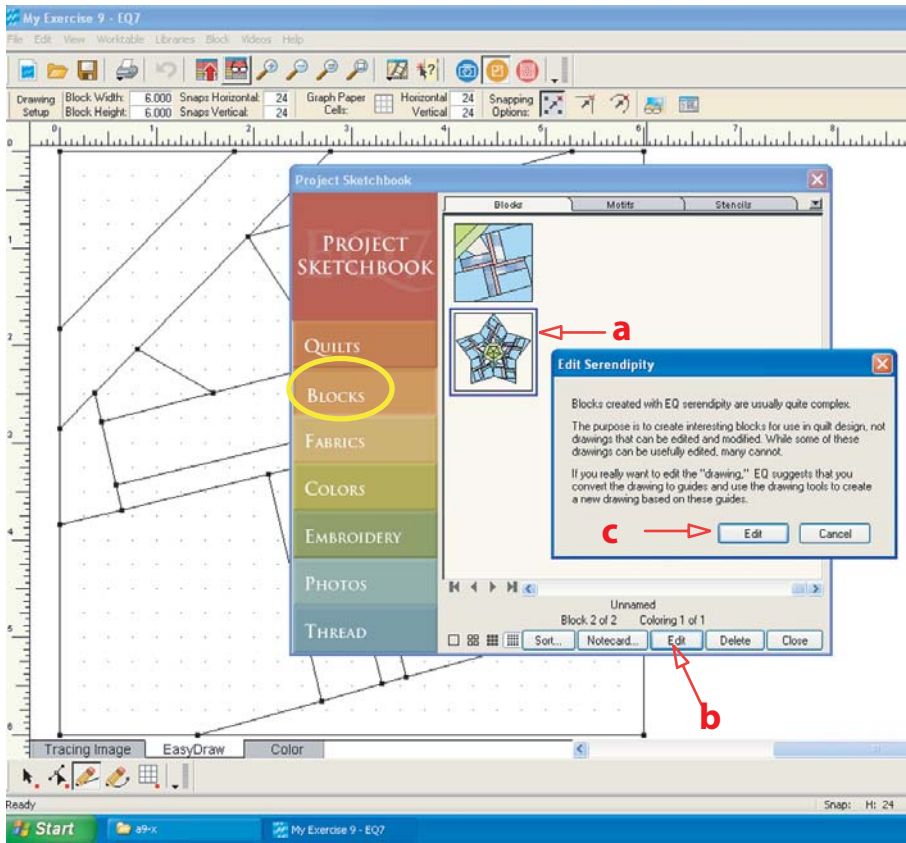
My Exercise 9 - EQ7

File Edit View Worktable Libraries Block Videos Help

Drawing Setup Block Width: 6.000 Block Height: 6.000 Snaps Horizontal: 24 Snaps Vertical: 24 Graph Paper Cells: Horizontal 24 Vertical 24 Snapping Options:

0 1 2 3 4 5 6 7

Project Sketchbook

PROJECT SKETCHBOOK

QUILTS

BLOCKS

FABRICS

COLORS

EMBROIDERY

PHOTOS

THREAD

Blocks Motifs Stencils

a

Edit Serendipity

Blocks created with EQ serendipity are usually quite complex.

The purpose is to create interesting blocks for use in quilt design, not drawings that can be edited and modified. While some of these drawings can be usefully edited, many cannot.

If you really want to edit the "drawing," EQ suggests that you convert the drawing to guides and use the drawing tools to create a new drawing based on these guides.

c

Edit Cancel

Unnamed

Block 2 of 2 Coloring 1 of 1

Sort... Notecard... Edit Delete Close

b

Tracing Image EasyDraw Color

Ready

Snap: H: 24

Start a9-x My Exercise 9 - EQ7